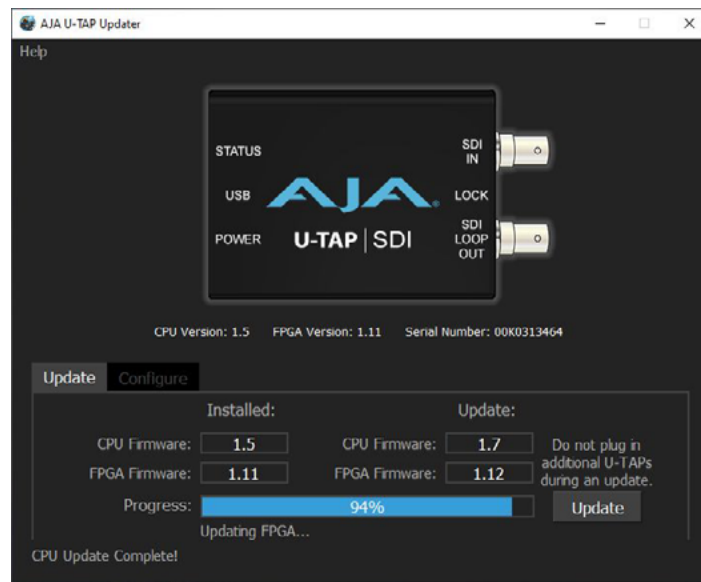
AJA U-TAP Updater

Help

STATUS
USB
POWER
AJA
U-TAP | SDI
SDI IN
LOCK
SDI LOOP OUT

CPU Version: 1.5 FPGA Version: 1.11 Serial Number: 00K0313464

Update Configure

Installed:
Update:

CPU Firmware: 1.5
FPGA Firmware: 1.11
CPU Firmware: 1.7
FPGA Firmware: 1.12

Do not plug in additional U-TAPs during an update.

Progress: 94%
Update

Updating FPGA...

CPU Update Complete!